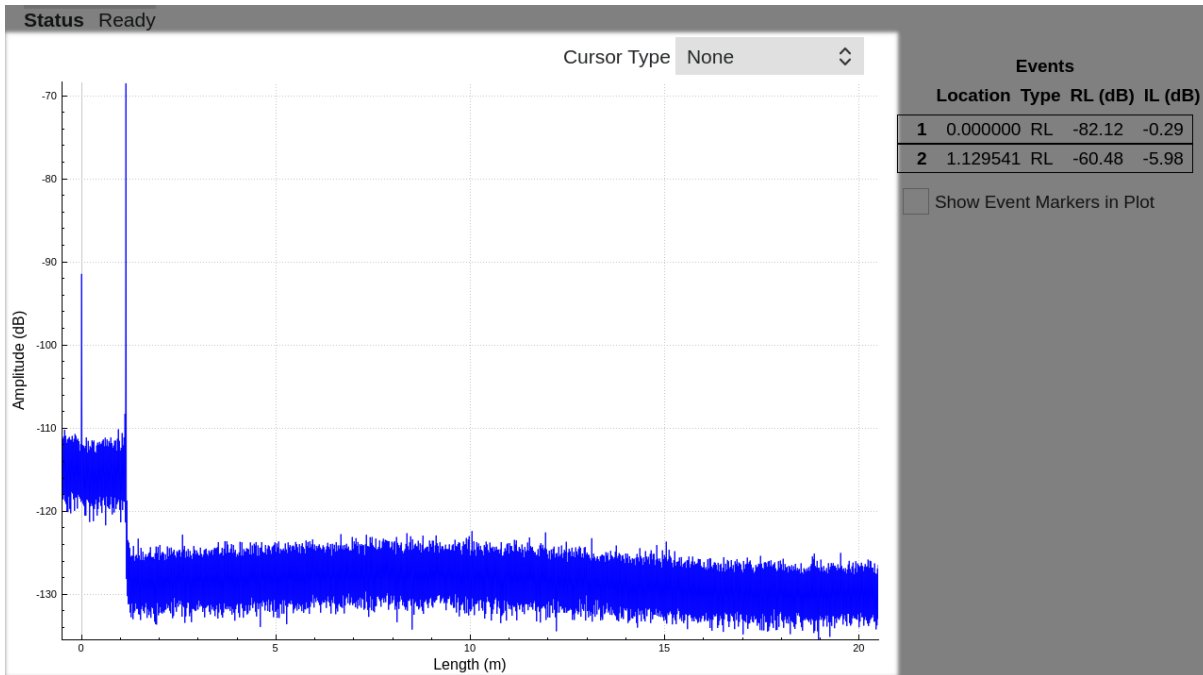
Status Ready

Cursor Type None

-70
-80
-90
-100
-110
-120
-130

Amplitude (dB)

0
5
10
15
20

Length (m)

Events

| | Location | Type | RL (dB) | IL (dB) |
|---|---|---|---|---|
| 1 | 0.000000 | RL | -82.12 | -0.29 |
| 2 | 1.129541 | RL | -60.48 | -5.98 |

Show Event Markers in Plot